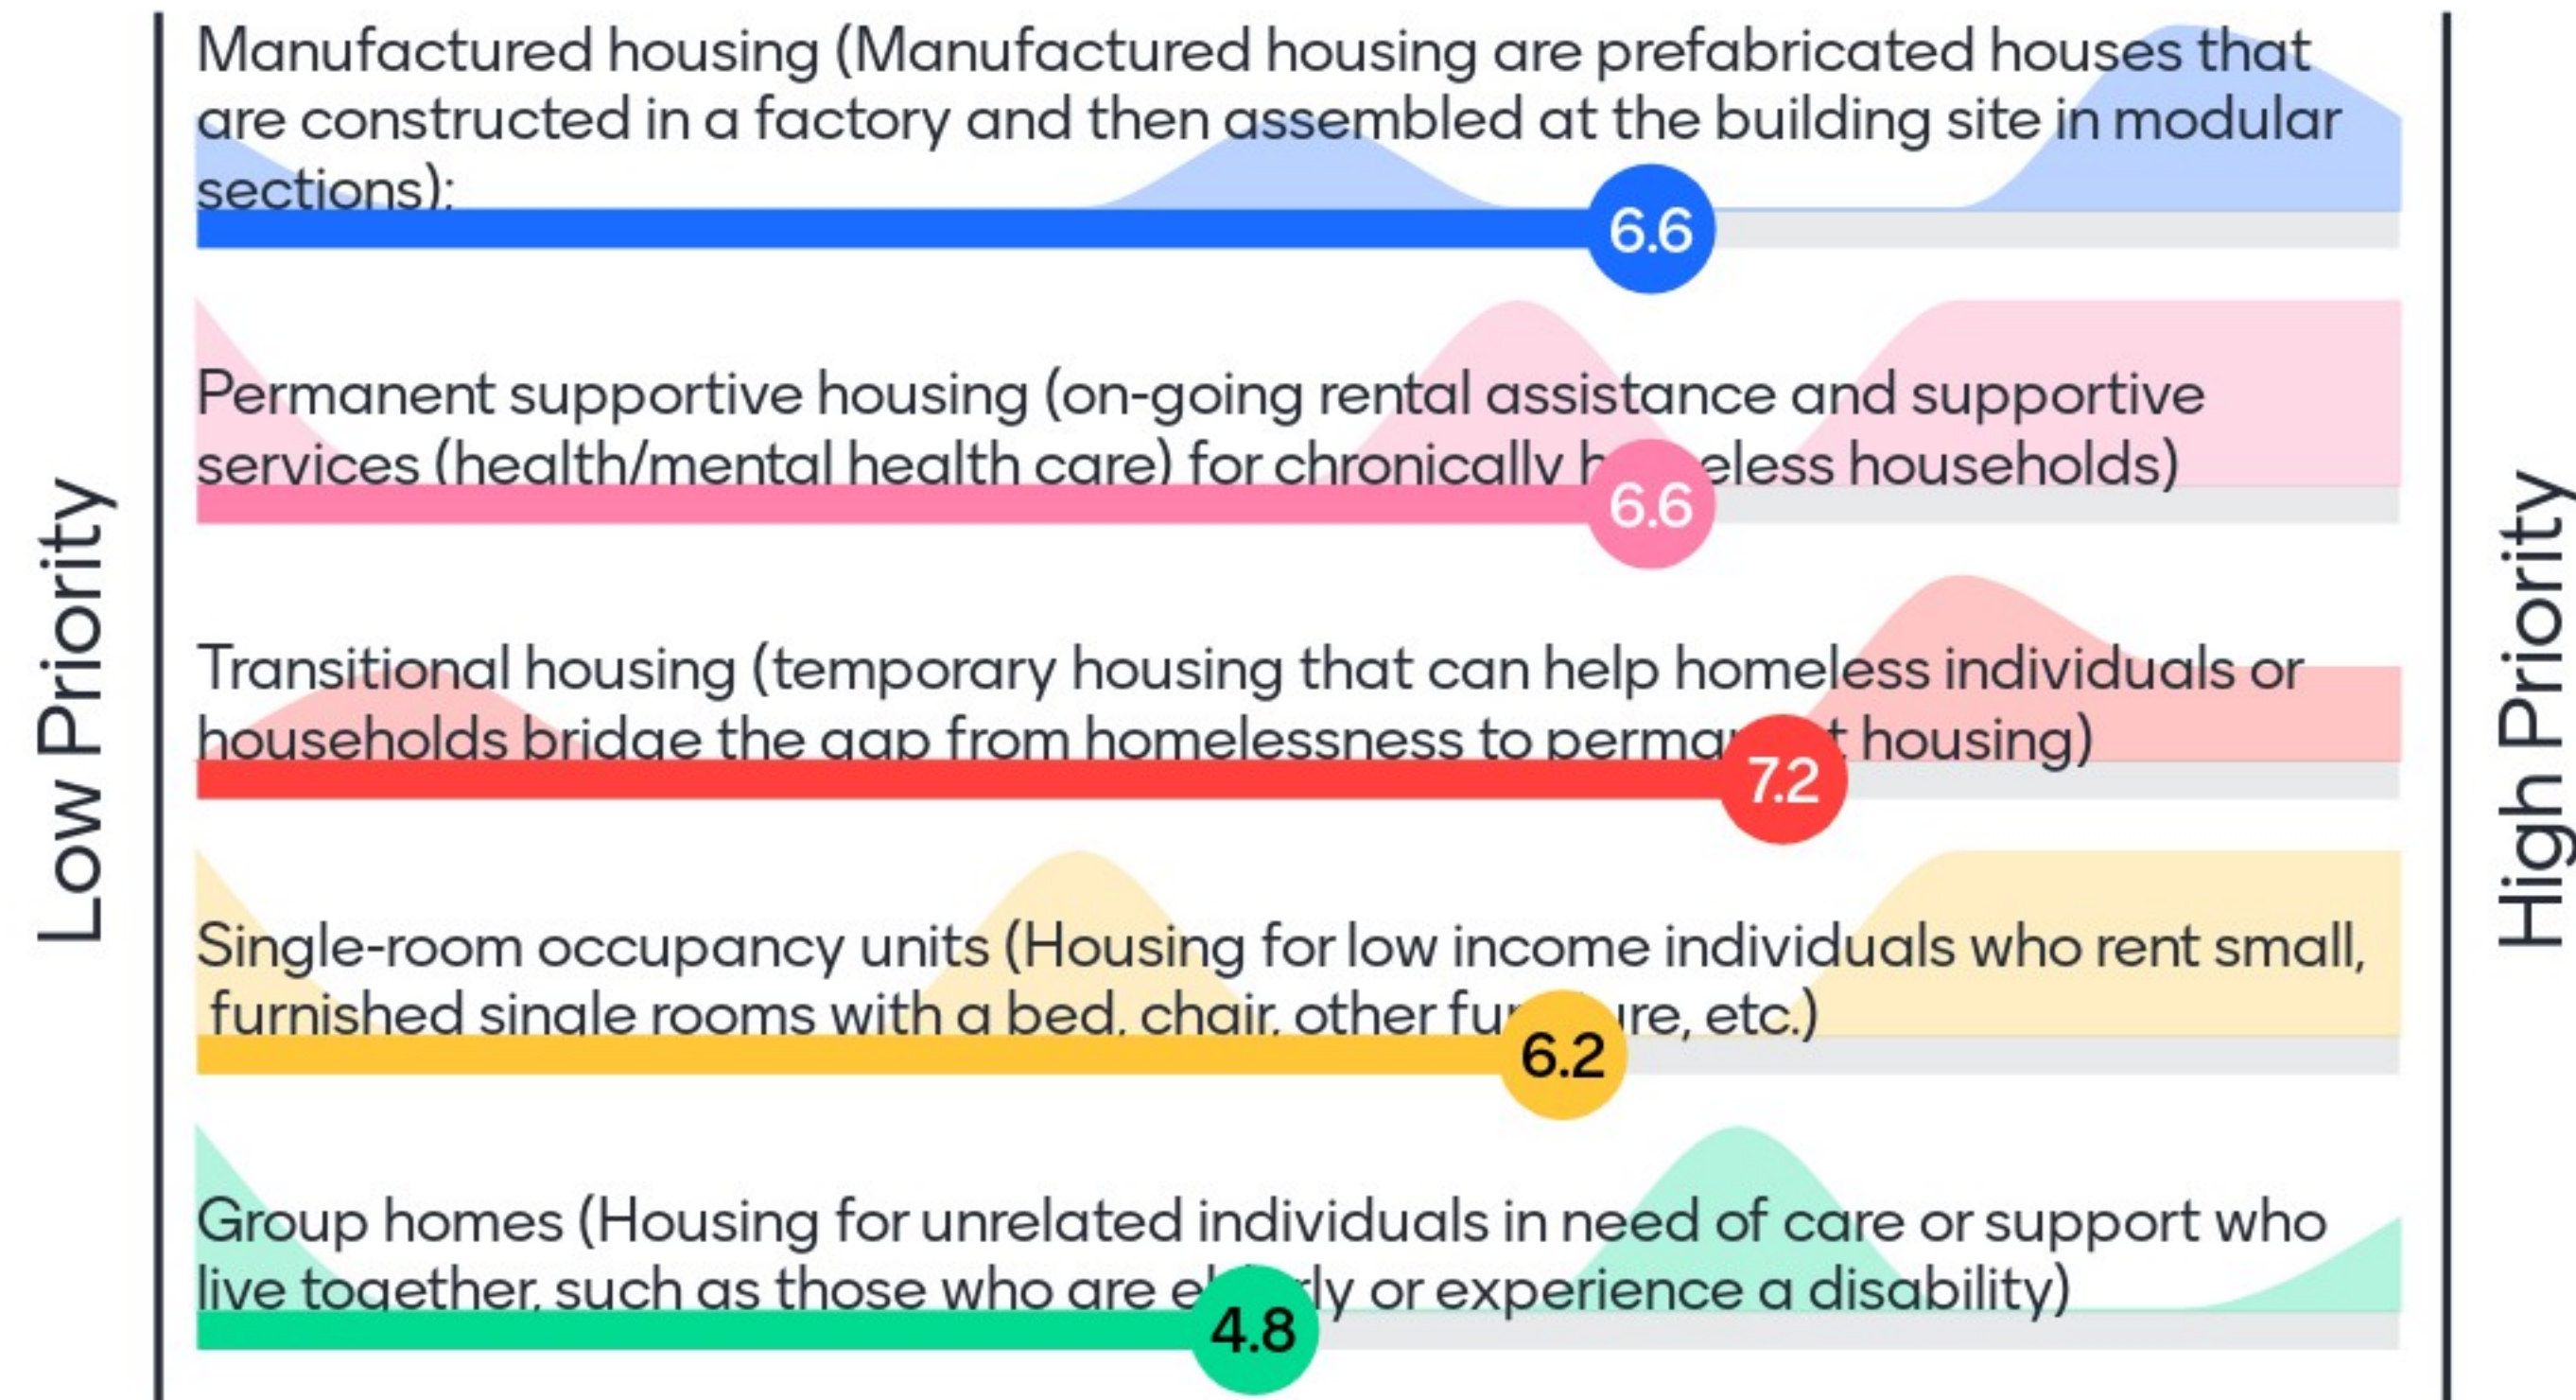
Low Priority

Manufactured housing (Manufactured housing are prefabricated houses that are constructed in a factory and then assembled at the building site in modular sections):

6.6

Permanent supportive housing (on-going rental assistance and supportive services (health/mental health care) for chronically h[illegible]eless households)

6.6

Transitional housing (temporary housing that can help homeless individuals or households bridge the gap from homelessness to perma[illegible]t housing)

7.2

Single-room occupancy units (Housing for low income individuals who rent small, furnished single rooms with a bed, chair, other fu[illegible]re, etc.)

6.2

Group homes (Housing for unrelated individuals in need of care or support who live together, such as those who are el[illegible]ly or experience a disability)

4.8

High Priority